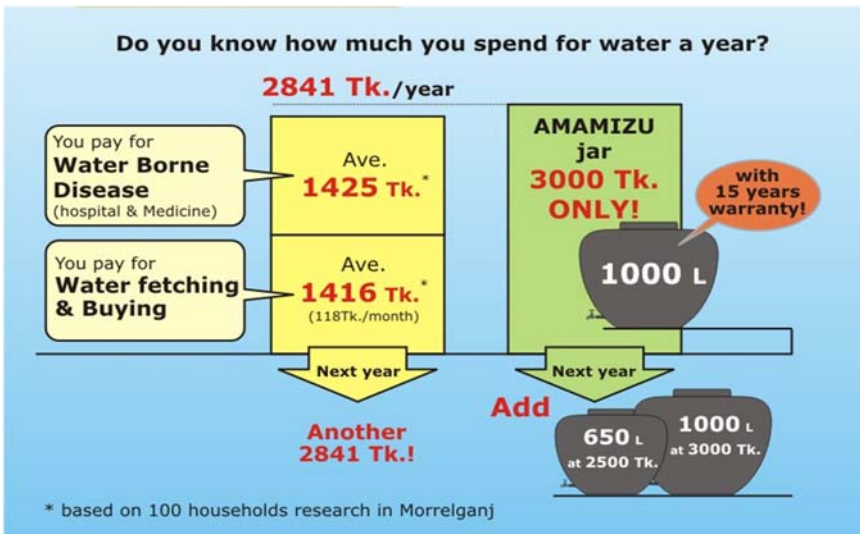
Do you know how much you spend for water a year?

2841 Tk./year

You pay for
Water Borne Disease
(hospital & Medicine)

Ave.
1425 Tk.*

You pay for
Water fetching & Buying

Ave.
1416 Tk.*
(118Tk./month)

AMAMIZU
jar
3000 Tk.
ONLY!

with 15 years warranty!

1000 L

Next year

Another 2841 Tk.!

Next year

Add

650 L
at 2500 Tk.

1000 L
at 3000 Tk.

* based on 100 households research in Morrelganj